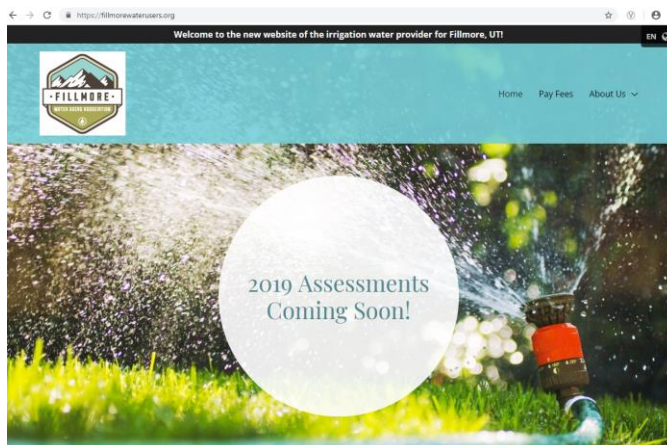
https://fillmorewaterusers.org

Welcome to the new website of the irrigation water provider for Fillmore, UT!

EN

FILLMORE
WATER USERS ASSOCIATION

Home Pay Fees About Us

2019 Assessments Coming Soon!